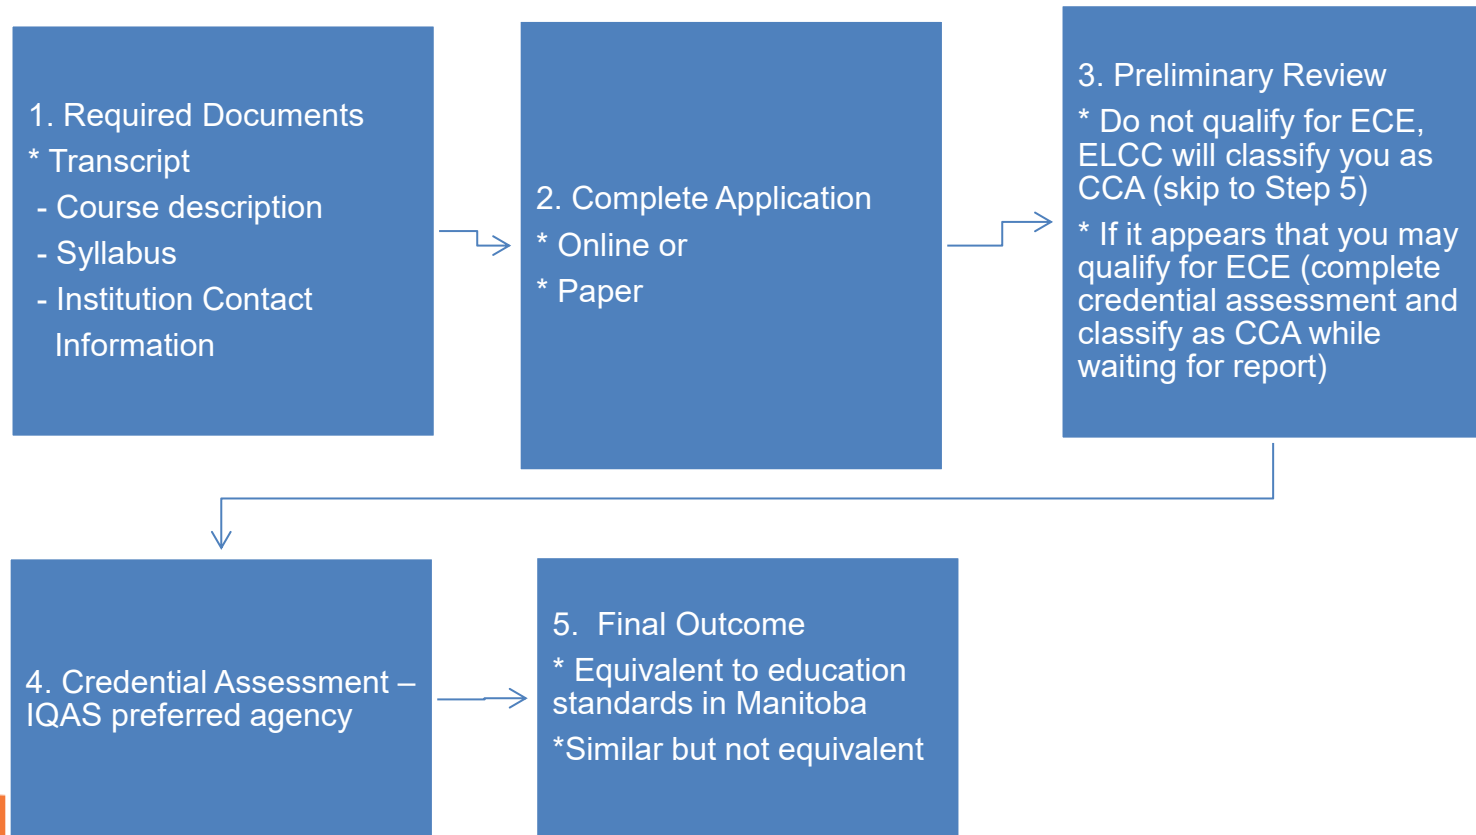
1. Required Documents
* Transcript
- Course description
- Syllabus
- Institution Contact Information

2. Complete Application
* Online or
* Paper

3. Preliminary Review
* Do not qualify for ECE, ELCC will classify you as CCA (skip to Step 5)
* If it appears that you may qualify for ECE (complete credential assessment and classify as CCA while waiting for report)

4. Credential Assessment – IQAS preferred agency

5. Final Outcome
* Equivalent to education standards in Manitoba
*Similar but not equivalent